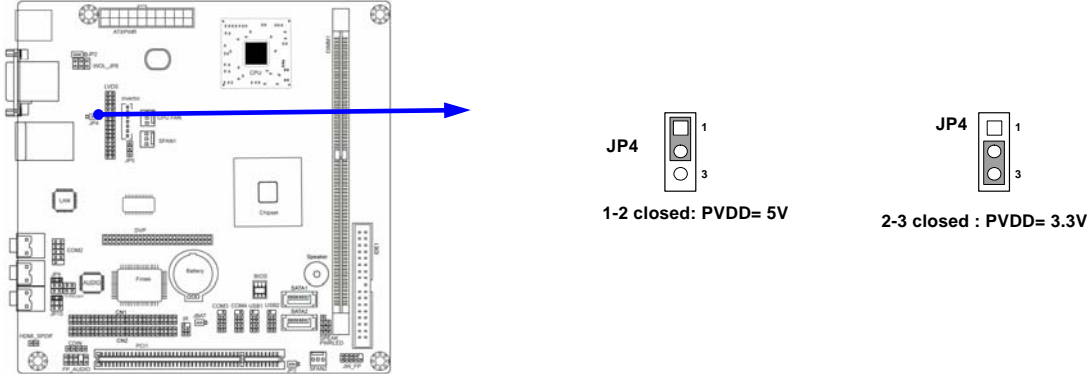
ATXPWR
JP2
WOL_JP8
CPU
DIMM1
LVDS
Inverter
JP4
CPU FAN
SFAN1
JP5
Chipset
LAN
DVP
IDE1
COM2
AUDIO
Battery
Fintek
BIOS
Speaker
SATA1
SATA2
CN1
COM3
COM4
USB1
USB2
CN2
PCI1
HDMI_SPDIF
FP_AUDIO
JW_FP

JP4
1
3
1-2 closed: PVDD= 5V

JP4
1
3
2-3 closed : PVDD= 3.3V